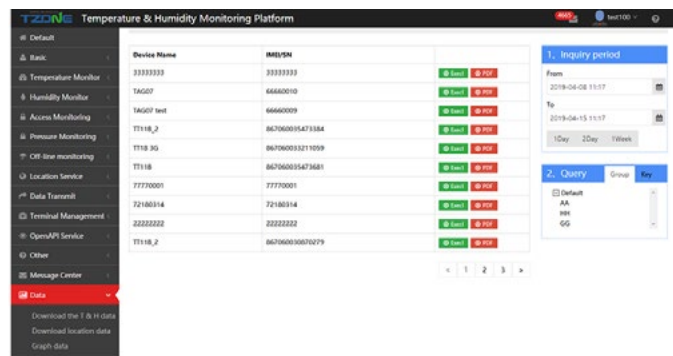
TZONE Temperature & Humidity Monitoring Platform

test100

Default
Basic
Temperature Monitor
Humidity Monitor
Access Monitoring
Pressure Monitoring
Off-line monitoring
Location Service
Data Transmit
Terminal Management
OpenAPI Service
Other
Message Center
Data
Download the T & H data
Download location data
Graph data

| Device Name | IMEI/SN | |
|---|---|---|
| 33333333 | 33333333 | Excel PDF |
| TAG07 | 66660010 | Excel PDF |
| TAG07 test | 66660009 | Excel PDF |
| TT18_2 | 867060035473384 | Excel PDF |
| TT18 3G | 867060033211059 | Excel PDF |
| TT18 | 867060035473681 | Excel PDF |
| 77770001 | 77770001 | Excel PDF |
| 72180314 | 72180314 | Excel PDF |
| 22222222 | 22222222 | Excel PDF |
| TT18_Z | 867060030070279 | Excel PDF |

< 1 2 3 >

1. Inquiry period
From
2019-04-08 11:17
To
2019-04-15 11:17
1Day 2Day 1Week

2. Query Group Key
Default
AA
HH
GG